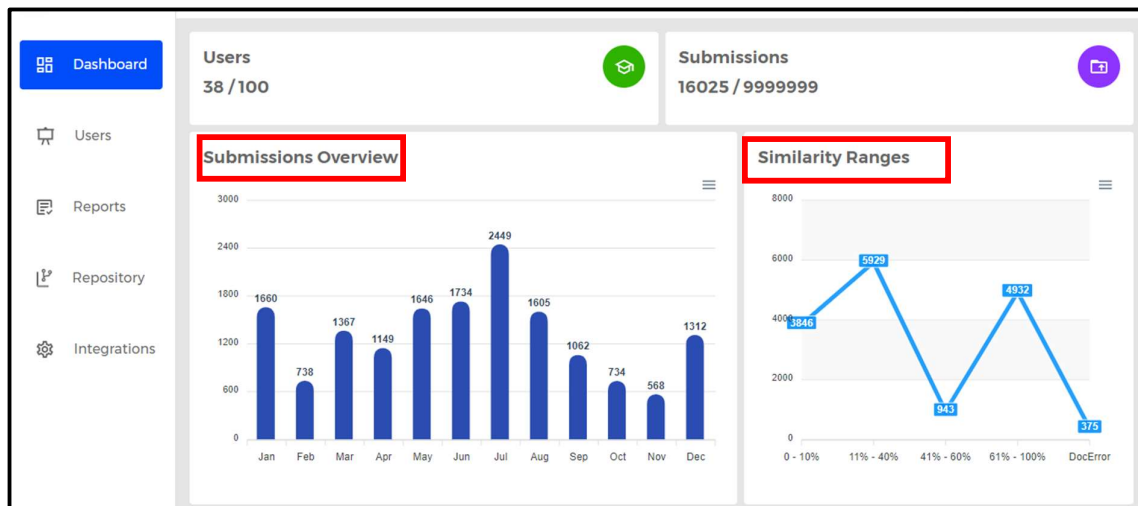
Dashboard

Users

Reports

Repository

Integrations

Users
38 / 100

Submissions
16025 / 9999999

Submissions Overview

3000
2400
1800
1200
600
0

1660 738 1367 1149 1646 1734 2449 1605 1062 734 568 1312

Jan Feb Mar Apr May Jun Jul Aug Sep Oct Nov Dec

Similarity Ranges

8000
6000
4000
2000
0

3846 5929 943 4932 375

0 - 10% 11% - 40% 41% - 60% 61% - 100% DocError